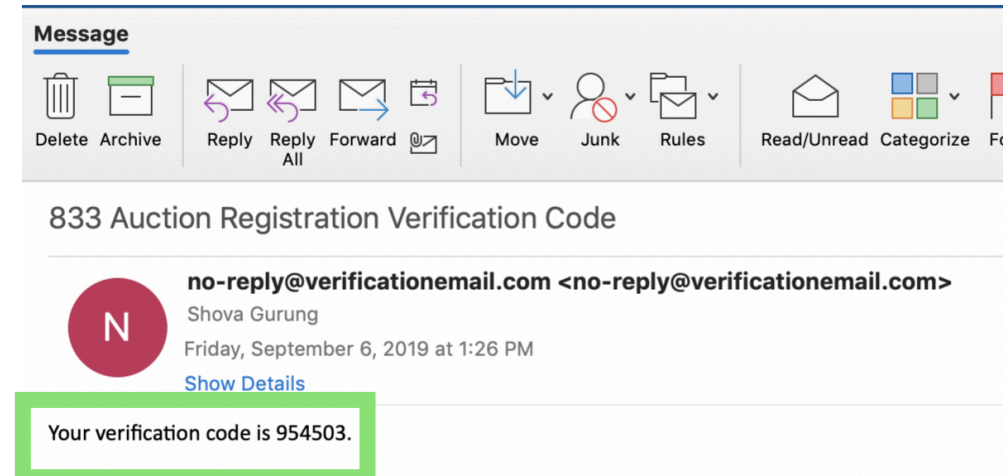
Message

Delete Archive Reply Reply All Forward Move Junk Rules Read/Unread Categorize F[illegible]

833 Auction Registration Verification Code

N

no-reply@verificationemail.com <no-reply@verificationemail.com>
Shova Gurung
Friday, September 6, 2019 at 1:26 PM
Show Details

Your verification code is 954503.